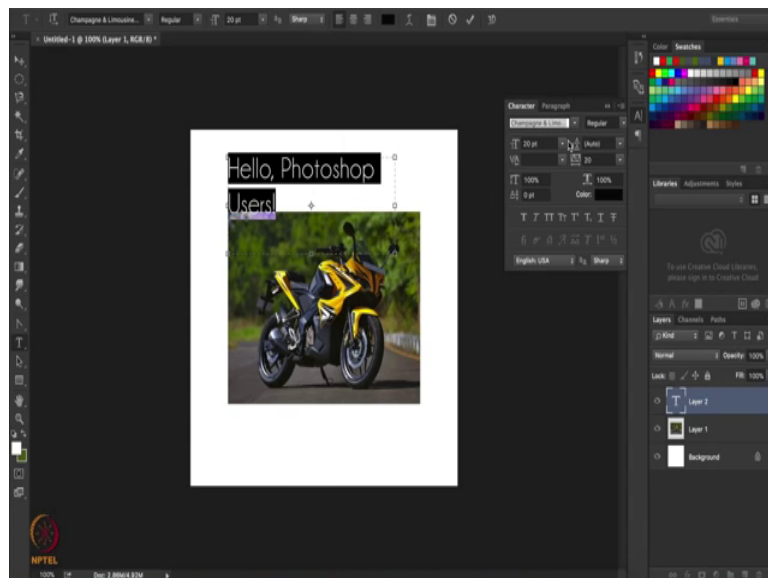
Champagne & Limousine... Regular 20 pt Sharp

Essentials

Untitled-1 @ 100% (Layer 1, RGB/8) *

Hello, Photoshop Users!

Character Paragraph

Champagne & Limo... Regular

20 pt (Auto)

20

100% 100%

0 pt Color:

English: USA Sharp

Color Swatches

Libraries Adjustments Styles

To use Creative Cloud Libraries, please sign in to Creative Cloud

Layers Channels Paths

Kind

Normal Opacity: 100%

Lock: Fill: 100%

Layer 2

Layer 1

Background

NPTEL

100% Doc: 2.86M/4.92M